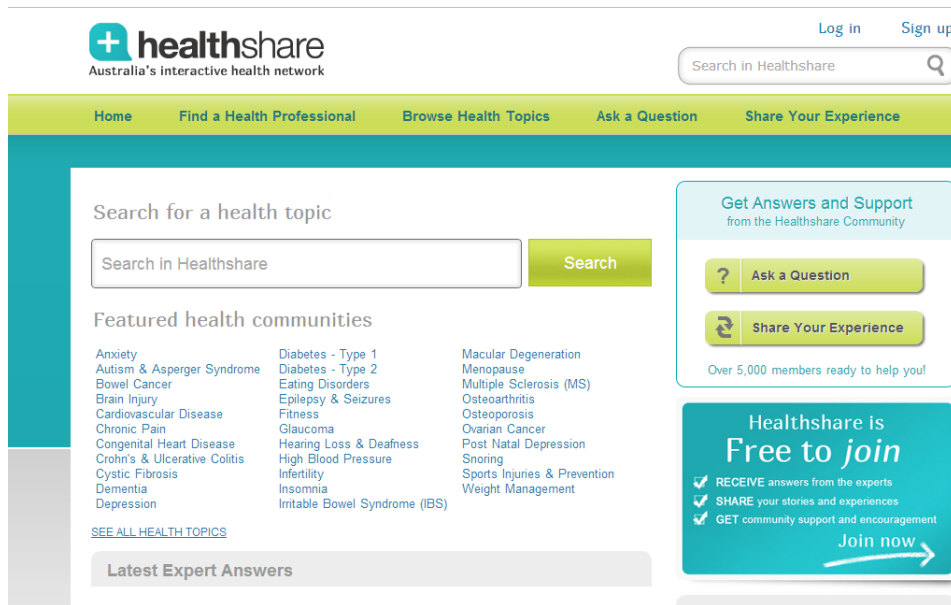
healthshare
Australia's interactive health network

Log in Sign up

Search in Healthshare

Home Find a Health Professional Browse Health Topics Ask a Question Share Your Experience

Search for a health topic

Search in Healthshare

Search

Featured health communities

Anxiety
Autism & Asperger Syndrome
Bowel Cancer
Brain Injury
Cardiovascular Disease
Chronic Pain
Congenital Heart Disease
Crohn's & Ulcerative Colitis
Cystic Fibrosis
Dementia
Depression

Diabetes - Type 1
Diabetes - Type 2
Eating Disorders
Epilepsy & Seizures
Fitness
Glaucoma
Hearing Loss & Deafness
High Blood Pressure
Infertility
Insomnia
Irritable Bowel Syndrome (IBS)

Macular Degeneration
Menopause
Multiple Sclerosis (MS)
Osteoarthritis
Osteoporosis
Ovarian Cancer
Post Natal Depression
Snoring
Sports Injuries & Prevention
Weight Management

SEE ALL HEALTH TOPICS

Latest Expert Answers

Get Answers and Support
from the Healthshare Community

Ask a Question

Share Your Experience

Over 5,000 members ready to help you!

Healthshare is
Free to join

RECEIVE answers from the experts
SHARE your stories and experiences
GET community support and encouragement

Join now